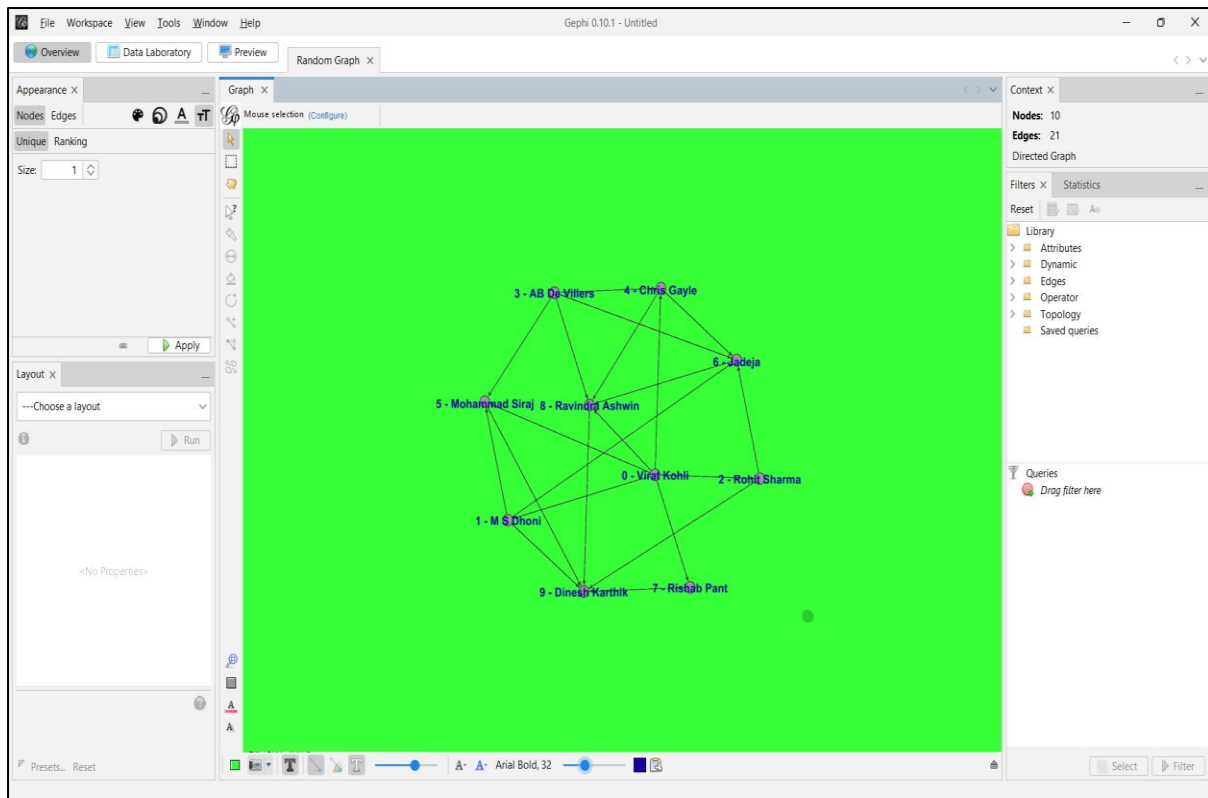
File Workspace View Tools Window Help
Gephi 0.10.1 - Untitled

Overview
Data Laboratory
Preview
Random Graph ×

Appearance ×
Nodes Edges
Unique Ranking
Size: 1
Apply

Layout ×
---Choose a layout
Run
<No Properties>
Presets... Reset

Graph ×
Mouse selection (Configure)

3 - AB De Villers
4 - Chris Gayle
6 - Jadeja
5 - Mohammad Siraj
8 - Ravindra Ashwin
0 - Virat Kohli
2 - Rohit Sharma
1 - M S Dhoni
9 - Dinesh Karthik
7 - Rishab Pant

Arial Bold, 32

Context ×
Nodes: 10
Edges: 21
Directed Graph

Filters × Statistics
Reset
Library
Attributes
Dynamic
Edges
Operator
Topology
Saved queries

Queries
Drag filter here

Select
Filter